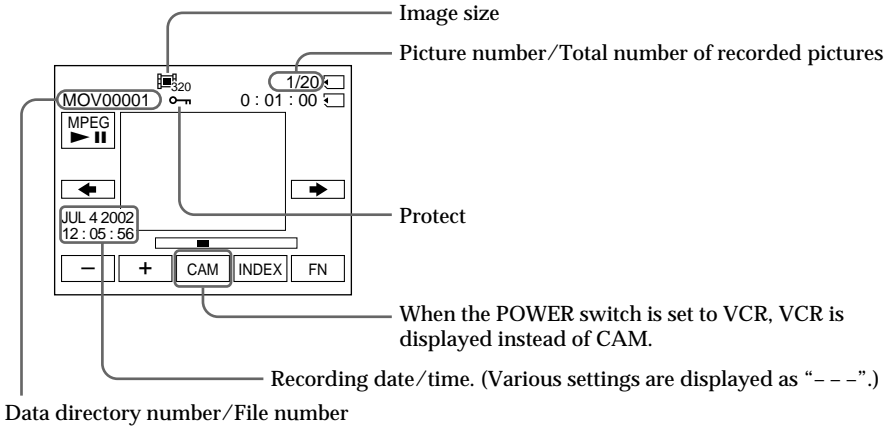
Image size

Picture number/Total number of recorded pictures

320

1/20

MOV00001

0 : 01 : 00

MPEG

► II

Protect

JUL 4 2002
12 : 05 : 56

−

+

CAM

INDEX

FN

When the POWER switch is set to VCR, VCR is displayed instead of CAM.

Recording date/time. (Various settings are displayed as "– – –".)

Data directory number/File number